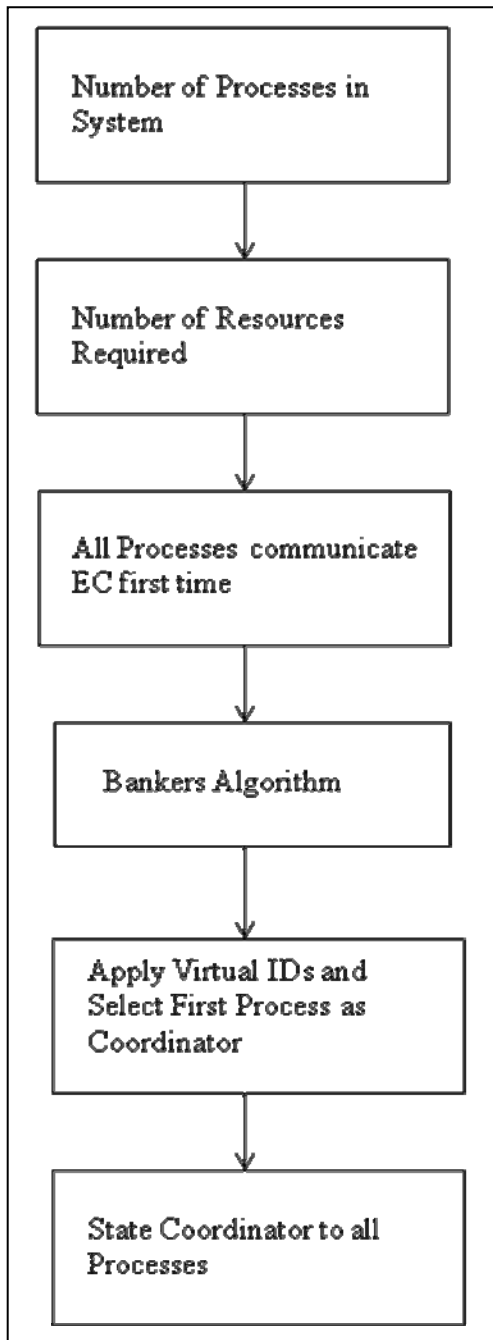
Number of Processes in System

Number of Resources Required

All Processes communicate EC first time

Bankers Algorithm

Apply Virtual IDs and Select First Process as Coordinator

State Coordinator to all Processes